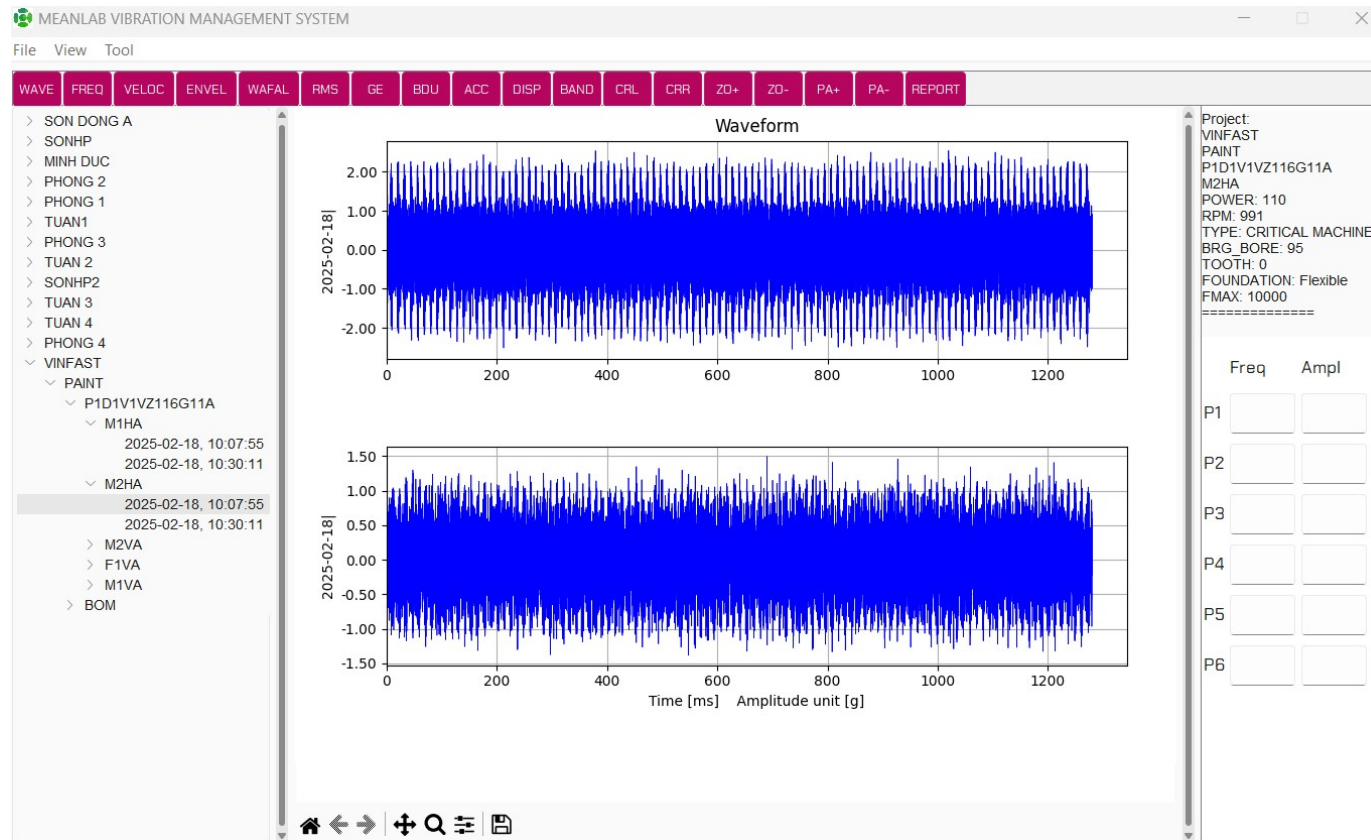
MEANLAB VIBRATION MANAGEMENT SYSTEM

File View Tool

WAVE FREQ VELOC ENVEL WAFAL RMS GE BDU ACC DISP BAND CRL CRR ZO+ ZO- PA+ PA- REPORT

SON DONG A
SONHP
MINH DUC
PHONG 2
PHONG 1
TUAN1
PHONG 3
TUAN 2
SONHP2
TUAN 3
TUAN 4
PHONG 4
VINFAST
PAINT
P1D1V1VZ116G11A
M1HA
2025-02-18, 10:07:55
2025-02-18, 10:30:11
M2HA
2025-02-18, 10:07:55
2025-02-18, 10:30:11
M2VA
F1VA
M1VA
BOM

Waveform

2.00
1.00
0.00
-1.00
-2.00
2025-02-18|
0 200 400 600 800 1000 1200

1.50
1.00
0.50
0.00
-0.50
-1.00
-1.50
2025-02-18|
0 200 400 600 800 1000 1200
Time [ms] Amplitude unit [g]

Project:
VINFAST
PAINT
P1D1V1VZ116G11A
M2HA
POWER: 110
RPM: 991
TYPE: CRITICAL MACHINE
BRG_BORE: 95
TOOTH: 0
FOUNDATION: Flexible
FMAX: 10000
==============

Freq Ampl
P1
P2
P3
P4
P5
P6